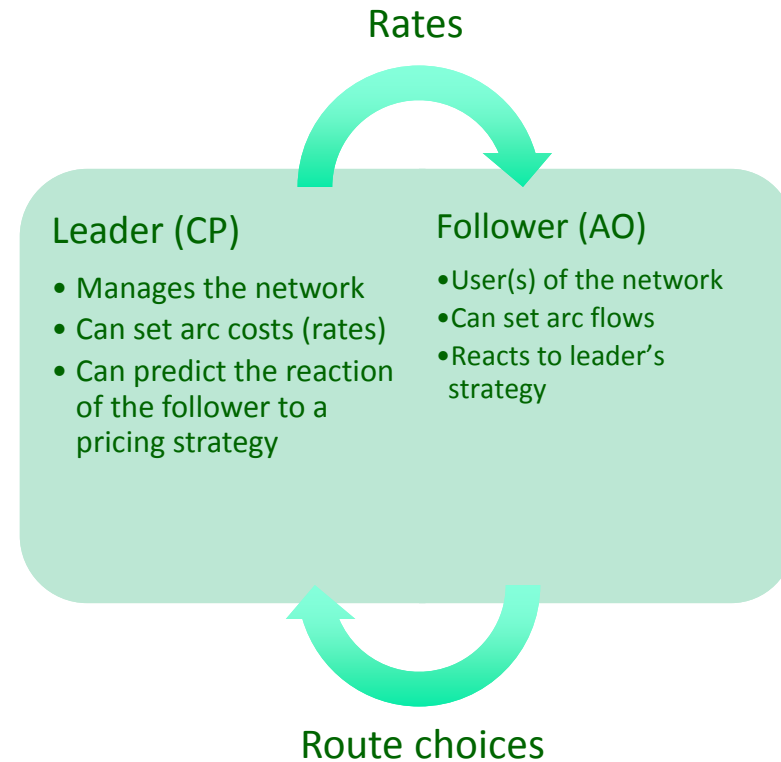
Rates

Leader (CP)

• Manages the network
• Can set arc costs (rates)
• Can predict the reaction of the follower to a pricing strategy

Follower (AO)

•User(s) of the network
•Can set arc flows
•Reacts to leader’s strategy

Route choices